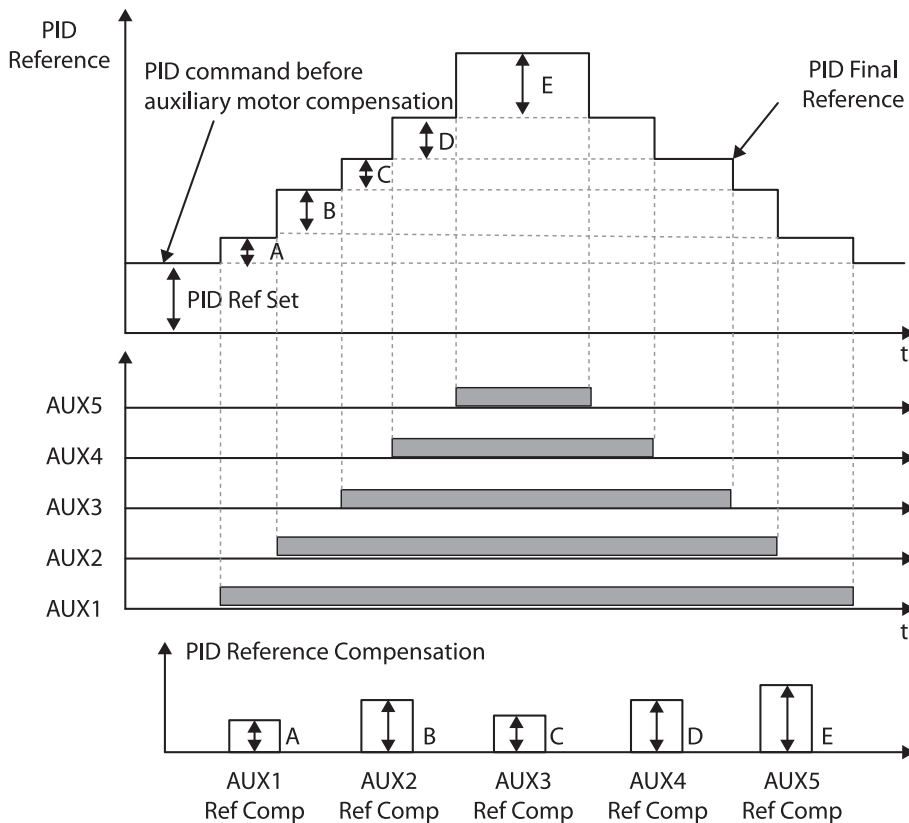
PID Reference

PID command before auxiliary motor compensation

PID Final Reference

E
D
C
B
A

PID Ref Set

t

AUX5
AUX4
AUX3
AUX2
AUX1

t

PID Reference Compensation

A
B
C
D
E

AUX1 Ref Comp
AUX2 Ref Comp
AUX3 Ref Comp
AUX4 Ref Comp
AUX5 Ref Comp